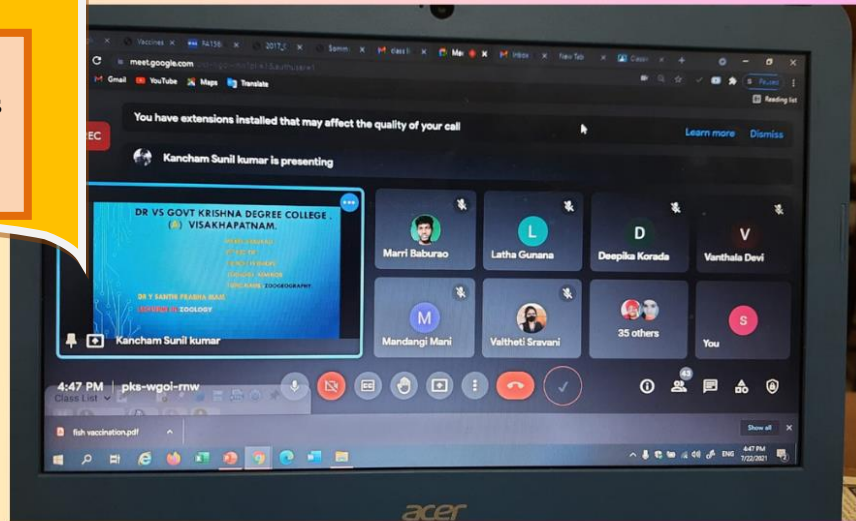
Vaccines | 2017 | Samm | class | Me | Inbox | New Tab | Classr

meet.google.com

Gmail YouTube Maps Translate

Reading list

You have extensions installed that may affect the quality of your call

Learn more Dismiss

REC

Kancham Sunil kumar is presenting

DR VS GOVT KRISHNA DEGREE COLLEGE . (A) VISAKHAPATNAM.

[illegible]

DR Y SANTHI PRABHA MAM
LECTURER IN ZOOLOGY

Kancham Sunil kumar

Marri Baburao

L
Latha Gunana

D
Deepika Korada

V
Vanthala Devi

M
Mandangi Mani

Valtheti Sravani

35 others

S
You

4:47 PM | pks-wgoi-rnw

43

Class List

fish vaccination.pdf

Show all

ENG 4:47 PM 7/22/2021

acer